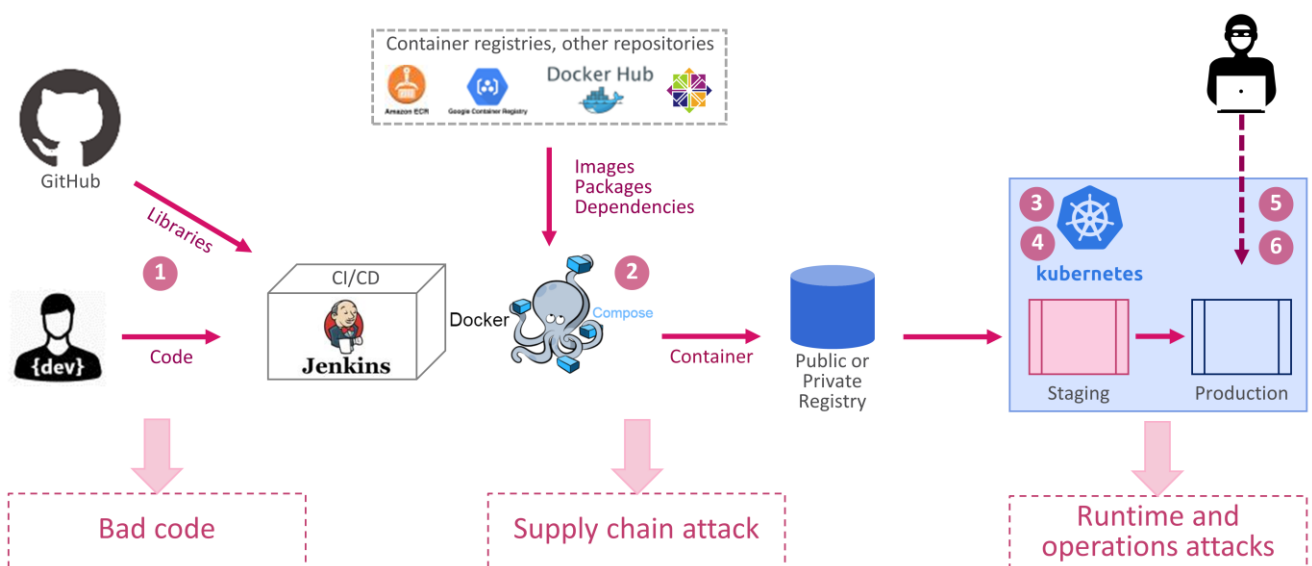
Container registries, other repositories

Amazon ECR

Google Container Registry

Docker Hub

GitHub

Libraries

Images
Packages
Dependencies

1

CI/CD

Jenkins

2

Docker

Compose

{dev}

Code

Container

Public or Private Registry

3

4

kubernetes

5

6

Staging

Production

Bad code

Supply chain attack

Runtime and operations attacks